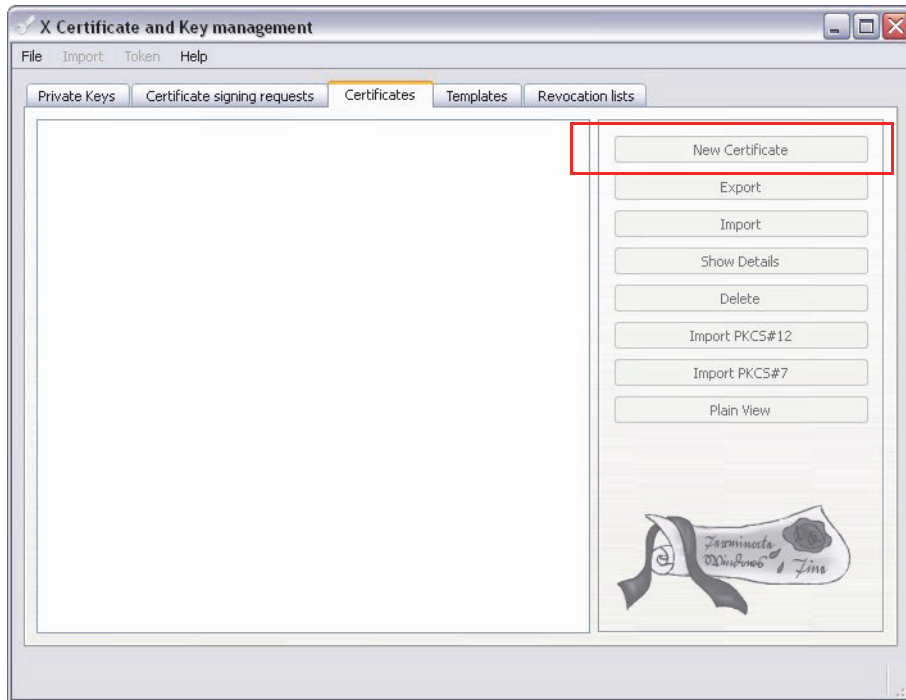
X Certificate and Key management

File Import Token Help

Private Keys
Certificate signing requests
Certificates
Templates
Revocation lists

New Certificate
Export
Import
Show Details
Delete
Import PKCS#12
Import PKCS#7
Plain View

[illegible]